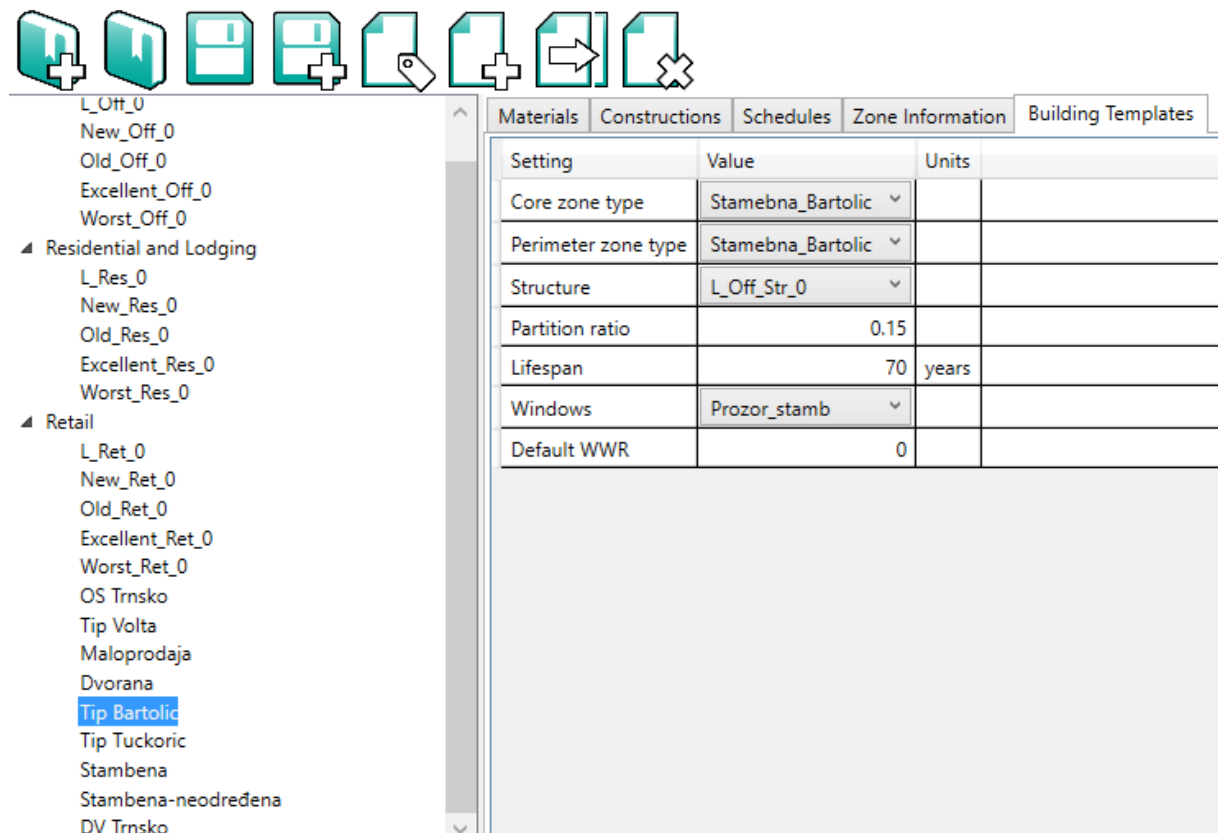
L_Off_0
New_Off_0
Old_Off_0
Excellent_Off_0
Worst_Off_0
Residential and Lodging
L_Res_0
New_Res_0
Old_Res_0
Excellent_Res_0
Worst_Res_0
Retail
L_Ret_0
New_Ret_0
Old_Ret_0
Excellent_Ret_0
Worst_Ret_0
OS Trnsko
Tip Volta
Maloprodaja
Dvorana
Tip Bartolic
Tip Tuckoric
Stambena
Stambena-neodređena
DV Trnsko

Materials | Constructions | Schedules | Zone Information | Building Templates

| Setting | Value | Units |
|---|---|---|
| Core zone type | Stamebna_Bartolic | |
| Perimeter zone type | Stamebna_Bartolic | |
| Structure | L_Off_Str_0 | |
| Partition ratio | 0.15 | |
| Lifespan | 70 | years |
| Windows | Prozor_stamb | |
| Default WWR | 0 | |